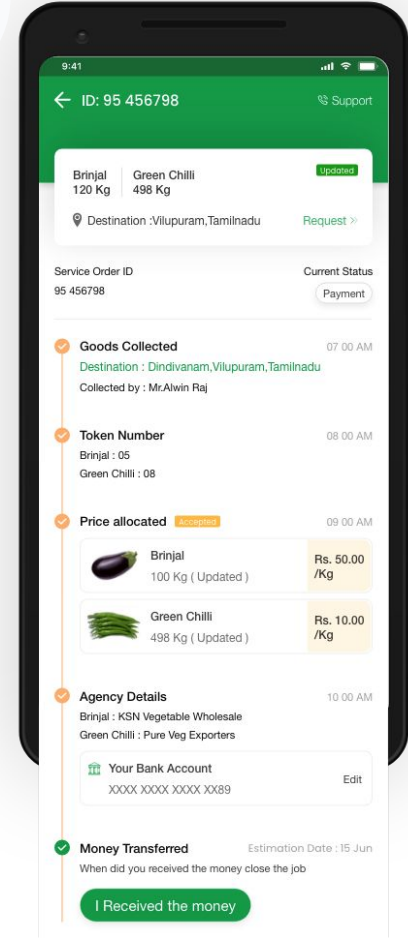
9:41

ID: 95 456798

Support

Brinjal
120 Kg

Green Chilli
498 Kg

Updated

Destination :Vilupuram,Tamilnadu

Request »

Service Order ID
95 456798

Current Status
Payment

Goods Collected
07 00 AM
Destination : Dindivanam,Vilupuram,Tamilnadu
Collected by : Mr.Alwin Raj

Token Number
08 00 AM
Brinjal : 05
Green Chilli : 08

Price allocated Accepted
09 00 AM

Brinjal
100 Kg ( Updated )
Rs. 50.00 /Kg

Green Chilli
498 Kg ( Updated )
Rs. 10.00 /Kg

Agency Details
10 00 AM
Brinjal : KSN Vegetable Wholesale
Green Chilli : Pure Veg Exporters

Your Bank Account
XXXX XXXX XXXX XX89
Edit

Money Transferred
Estimation Date : 15 Jun
When did you received the money close the job

I Received the money